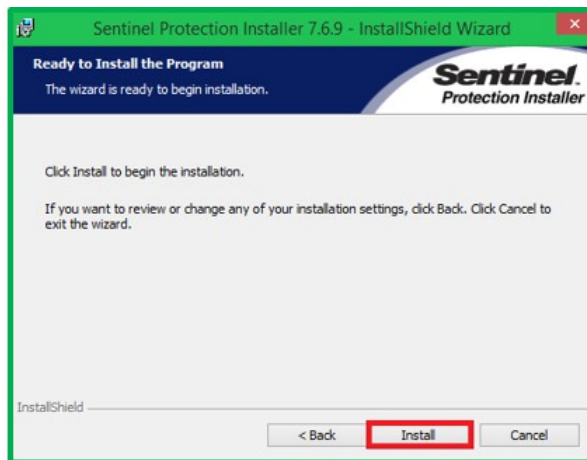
Sentinel Protection Installer 7.6.9 - InstallShield Wizard

Ready to Install the Program

The wizard is ready to begin installation.

Sentinel

Protection Installer

Click Install to begin the installation.

If you want to review or change any of your installation settings, click Back. Click Cancel to exit the wizard.

InstallShield

< Back

Install

Cancel